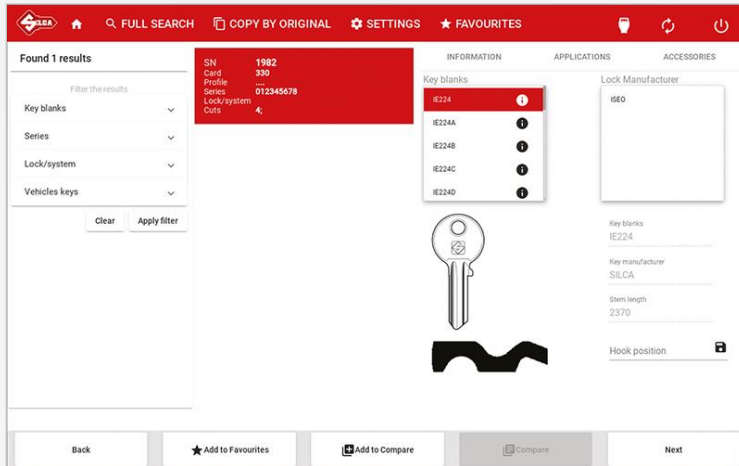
SILCA FULL SEARCH COPY BY ORIGINAL SETTINGS FAVOURITES

Found 1 results

Filter the results

Key blanks

Series

Lock/system

Vehicles keys

Clear Apply filter

| SN | 1982 |
|---|---|
| Card | 330 |
| Profile | .... |
| Series | 012345678 |
| Lock/system | |
| Cuts | 4; |

INFORMATION APPLICATIONS ACCESSORIES

Key blanks

IE224
IE224A
IE224B
IE224C
IE224D

Lock Manufacturer

ISEO

Key blanks
IE224

Key manufacturer
SILCA

Stem length
2370

Hook position

Back Add to Favourites Add to Compare Compare Next